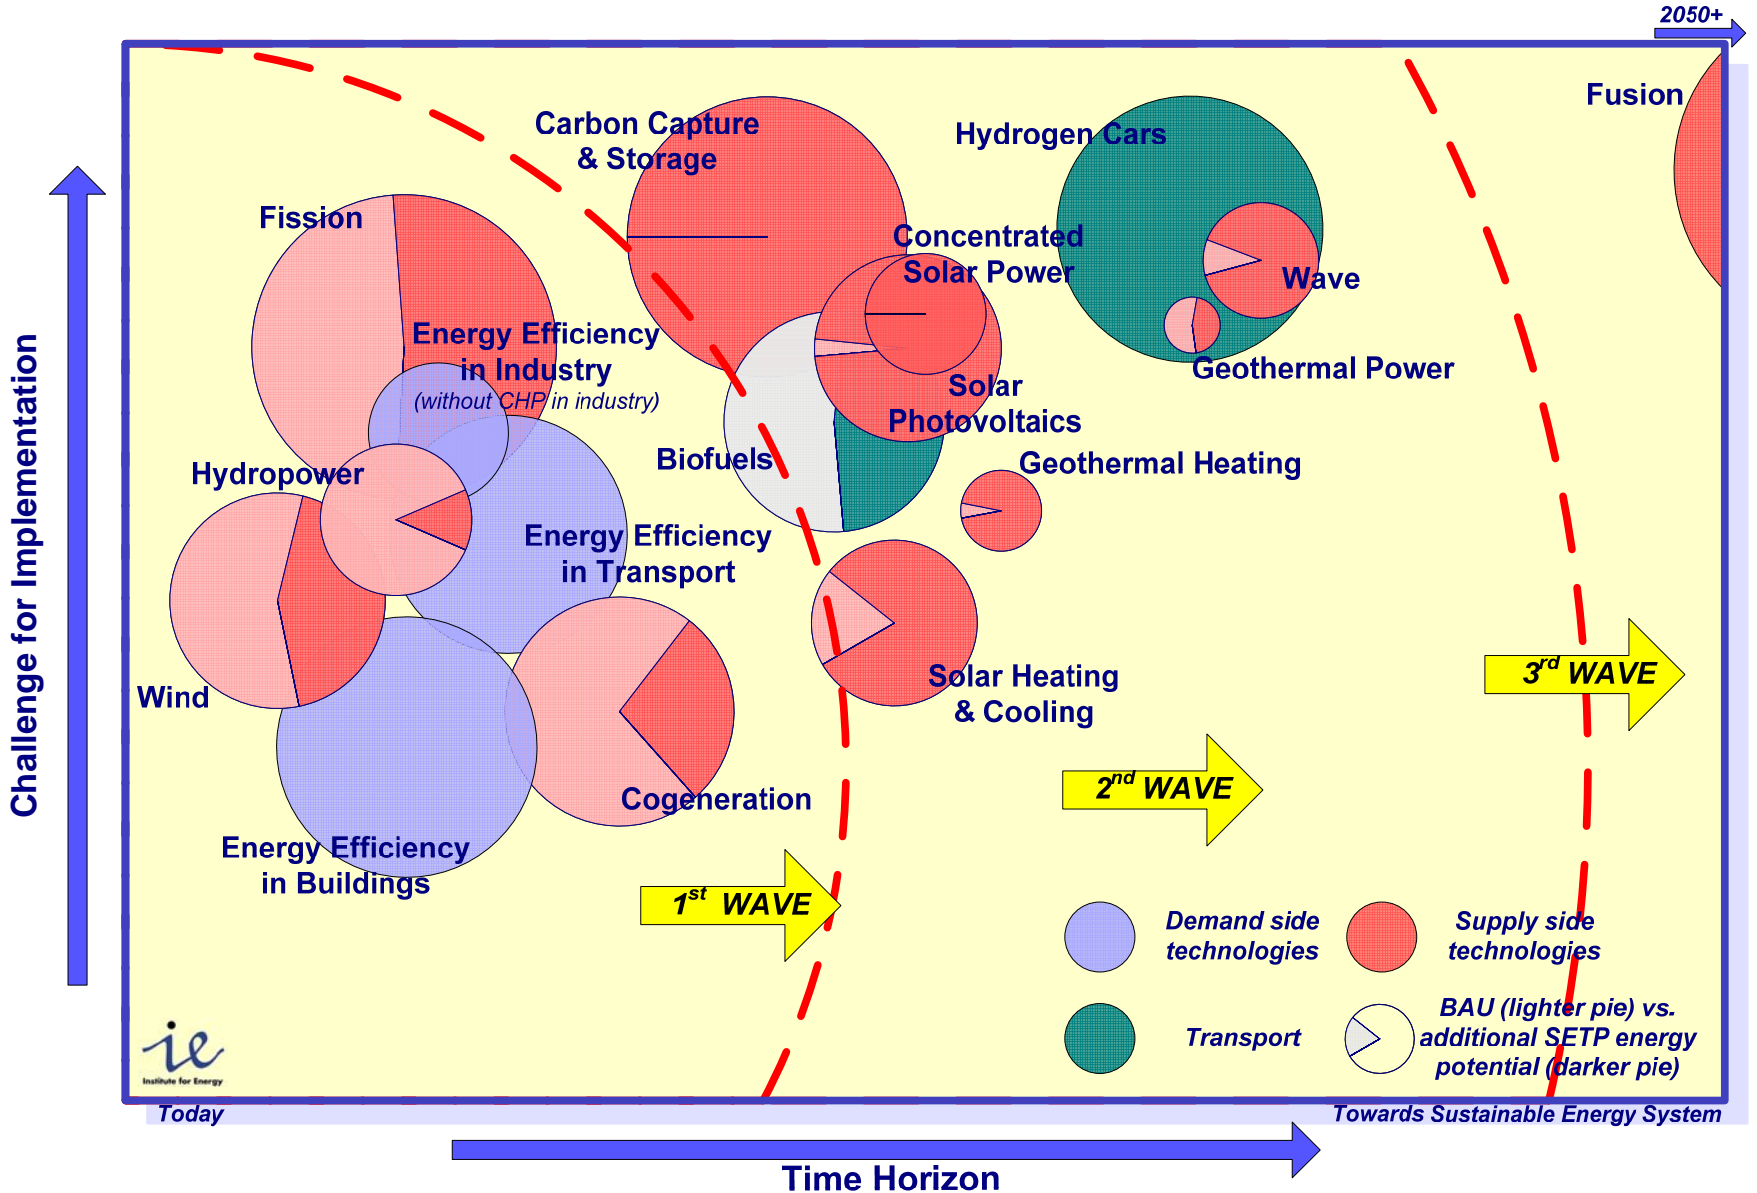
2050+

Challenge for Implementation

Fusion

Carbon Capture & Storage

Hydrogen Cars

Fission

Concentrated Solar Power

Wave

Energy Efficiency in Industry (without CHP in industry)

Geothermal Power

Solar Photovoltaics

Biofuels

Geothermal Heating

Hydropower

Energy Efficiency in Transport

Solar Heating & Cooling

Wind

$3^{rd}$ WAVE

$2^{nd}$ WAVE

Cogeneration

Energy Efficiency in Buildings

$1^{st}$ WAVE

Demand side technologies

Supply side technologies

Transport

BAU (lighter pie) vs. additional SETP energy potential (darker pie)

ie Institute for Energy

Today

Towards Sustainable Energy System

Time Horizon